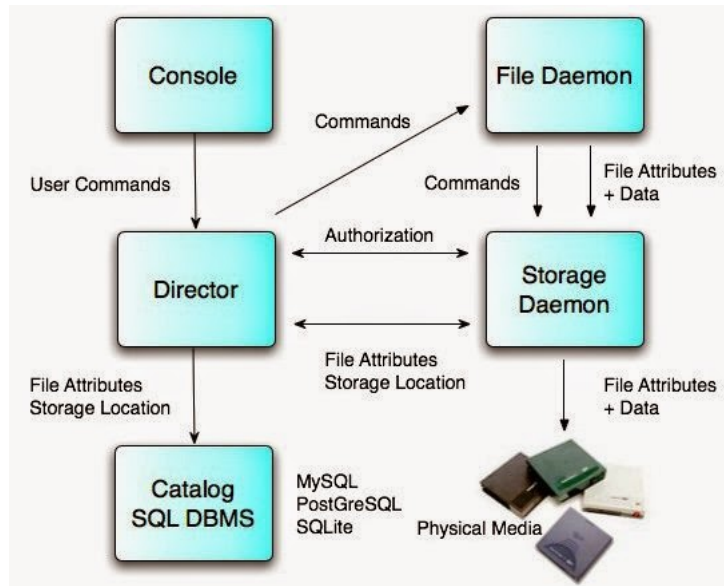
Console

File Daemon

Commands

User Commands

Commands

File Attributes + Data

Authorization

Director

Storage Daemon

File Attributes Storage Location

File Attributes Storage Location

File Attributes + Data

Catalog SQL DBMS

MySQL PostGreSQL SQLite

Physical Media